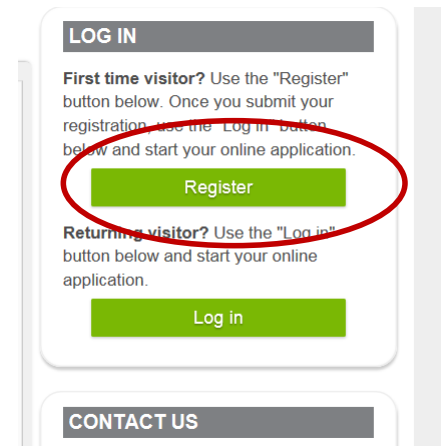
LOG IN

First time visitor? Use the "Register" button below. Once you submit your registration, use the "Log in" button below and start your online application.

Register

Returning visitor? Use the "Log in" button below and start your online application.

Log in

CONTACT US